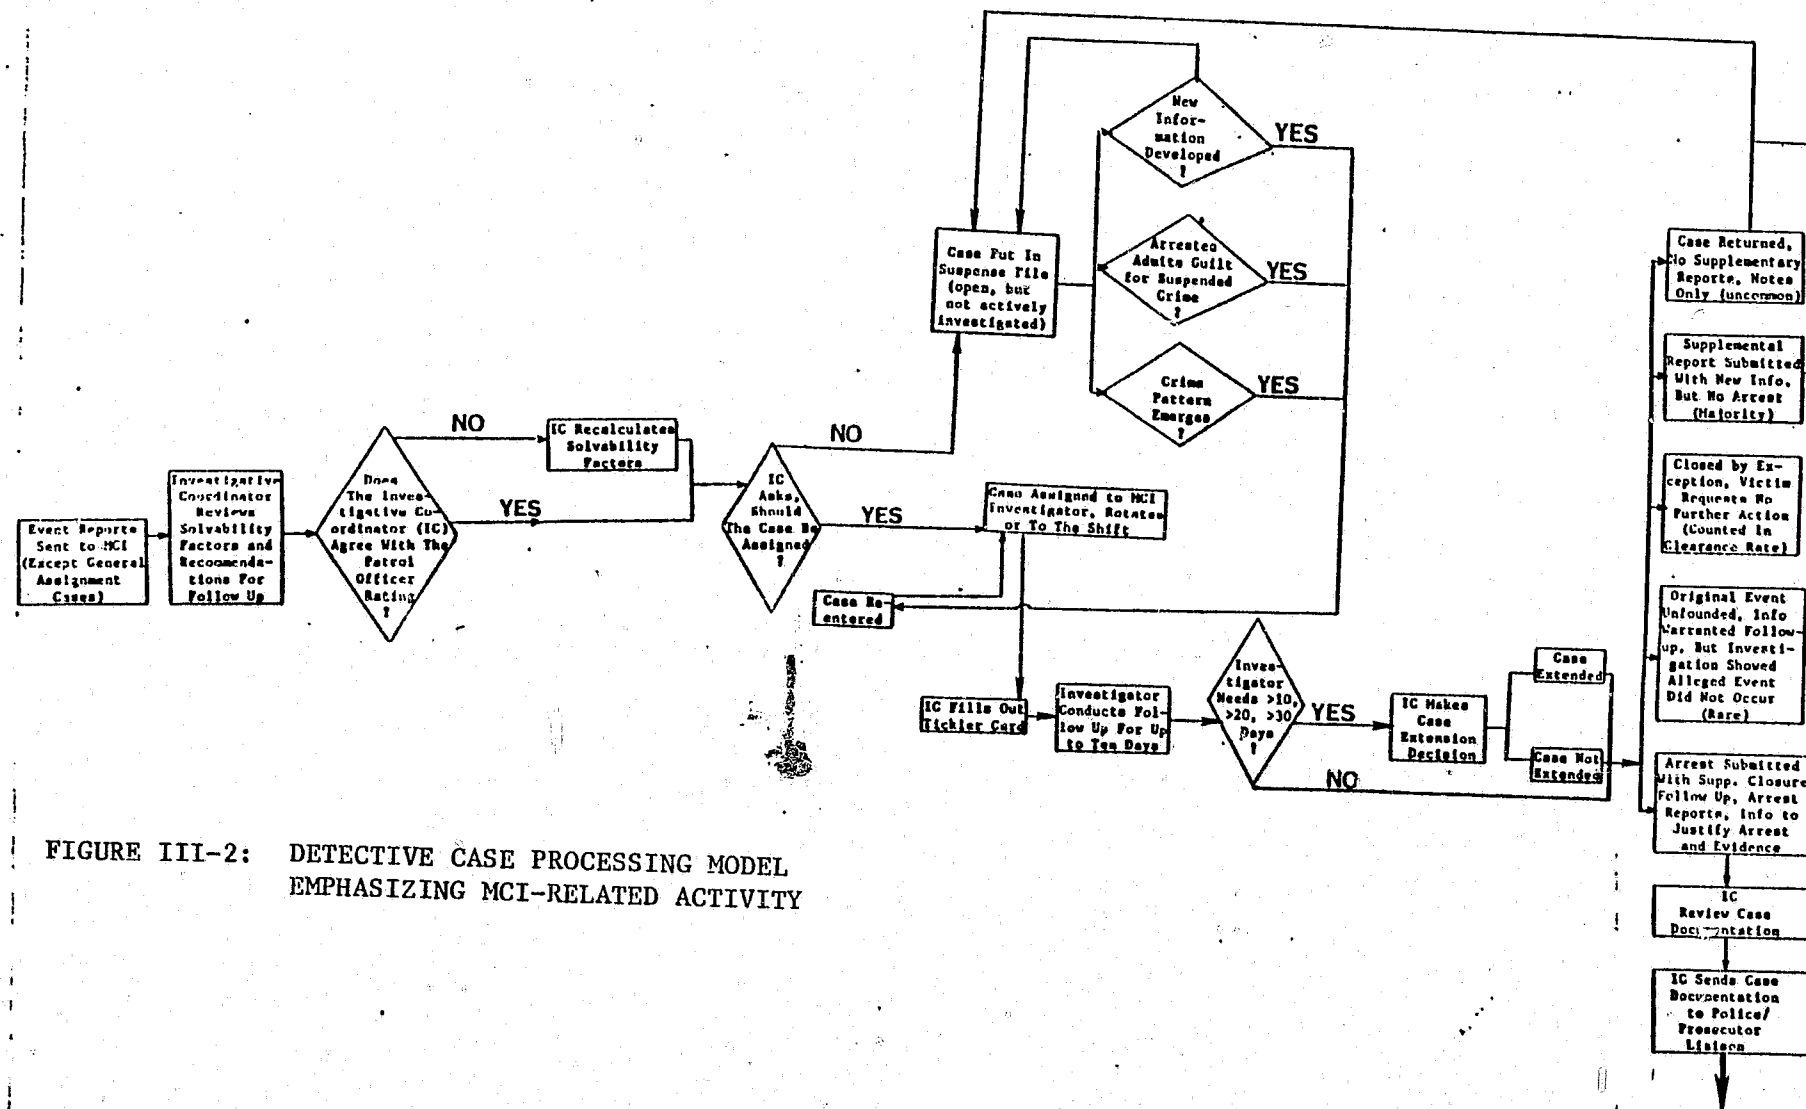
Event Reports Sent to MCI (Except General Assignment Cases)

Investigative Coordinator Reviews Solvability Factors and Recommendations For Follow Up

Does The Investigative Coordinator (IC) Agree With The Patrol Officer Rating ?

NO

YES

IC Recalculates Solvability Factors

IC Asks, Should The Case Be Assigned ?

NO

YES

Case Put In Suspense File (open, but not actively investigated)

New Information Developed ?

YES

Arrested Admits Guilt for Suspended Crime ?

YES

Crime Pattern Emerges ?

YES

Case Assigned to MCI Investigator, Rotates or To The Shift

Case Re-entered

IC Fills Out Tickler Card

Investigator Conducts Follow Up For Up to Ten Days

Investigator Needs >10, >20, >30 Days ?

YES

NO

IC Makes Case Extension Decision

Case Extended

Case Not Extended

Case Returned, No Supplementary Reports, Notes Only (uncommon)

Supplemental Report Submitted With New Info, But No Arrest (Majority)

Closed by Exception, Victim Requests No Further Action (Counted In Clearance Rate)

Original Event Unfounded, Info Warranted Follow-up, But Investigation Showed Alleged Event Did Not Occur (Rare)

Arrest Submitted With Supp. Closure Follow Up, Arrest Reports, Info to Justify Arrest and Evidence

IC Review Case Documentation

IC Sends Case Documentation to Police/ Prosecutor Liaison

FIGURE III-2: DETECTIVE CASE PROCESSING MODEL EMPHASIZING MCI-RELATED ACTIVITY